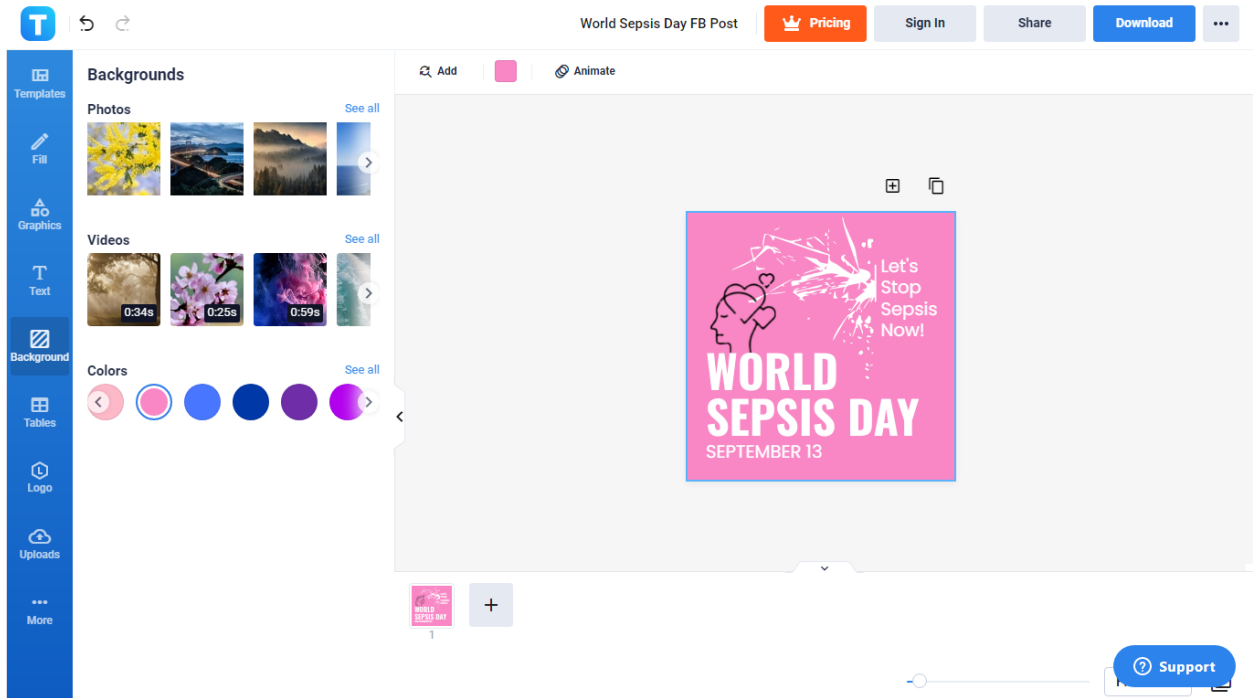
World Sepsis Day FB Post

Pricing

Sign In

Share

Download

Templates

Fill

Graphics

Text

Background

Tables

Logo

Uploads

More

Backgrounds

Photos

See all

Videos

See all

0:34s

0:25s

0:59s

Colors

See all

Add

Animate

Let's Stop Sepsis Now!

WORLD SEPSIS DAY

SEPTEMBER 13

1

Support